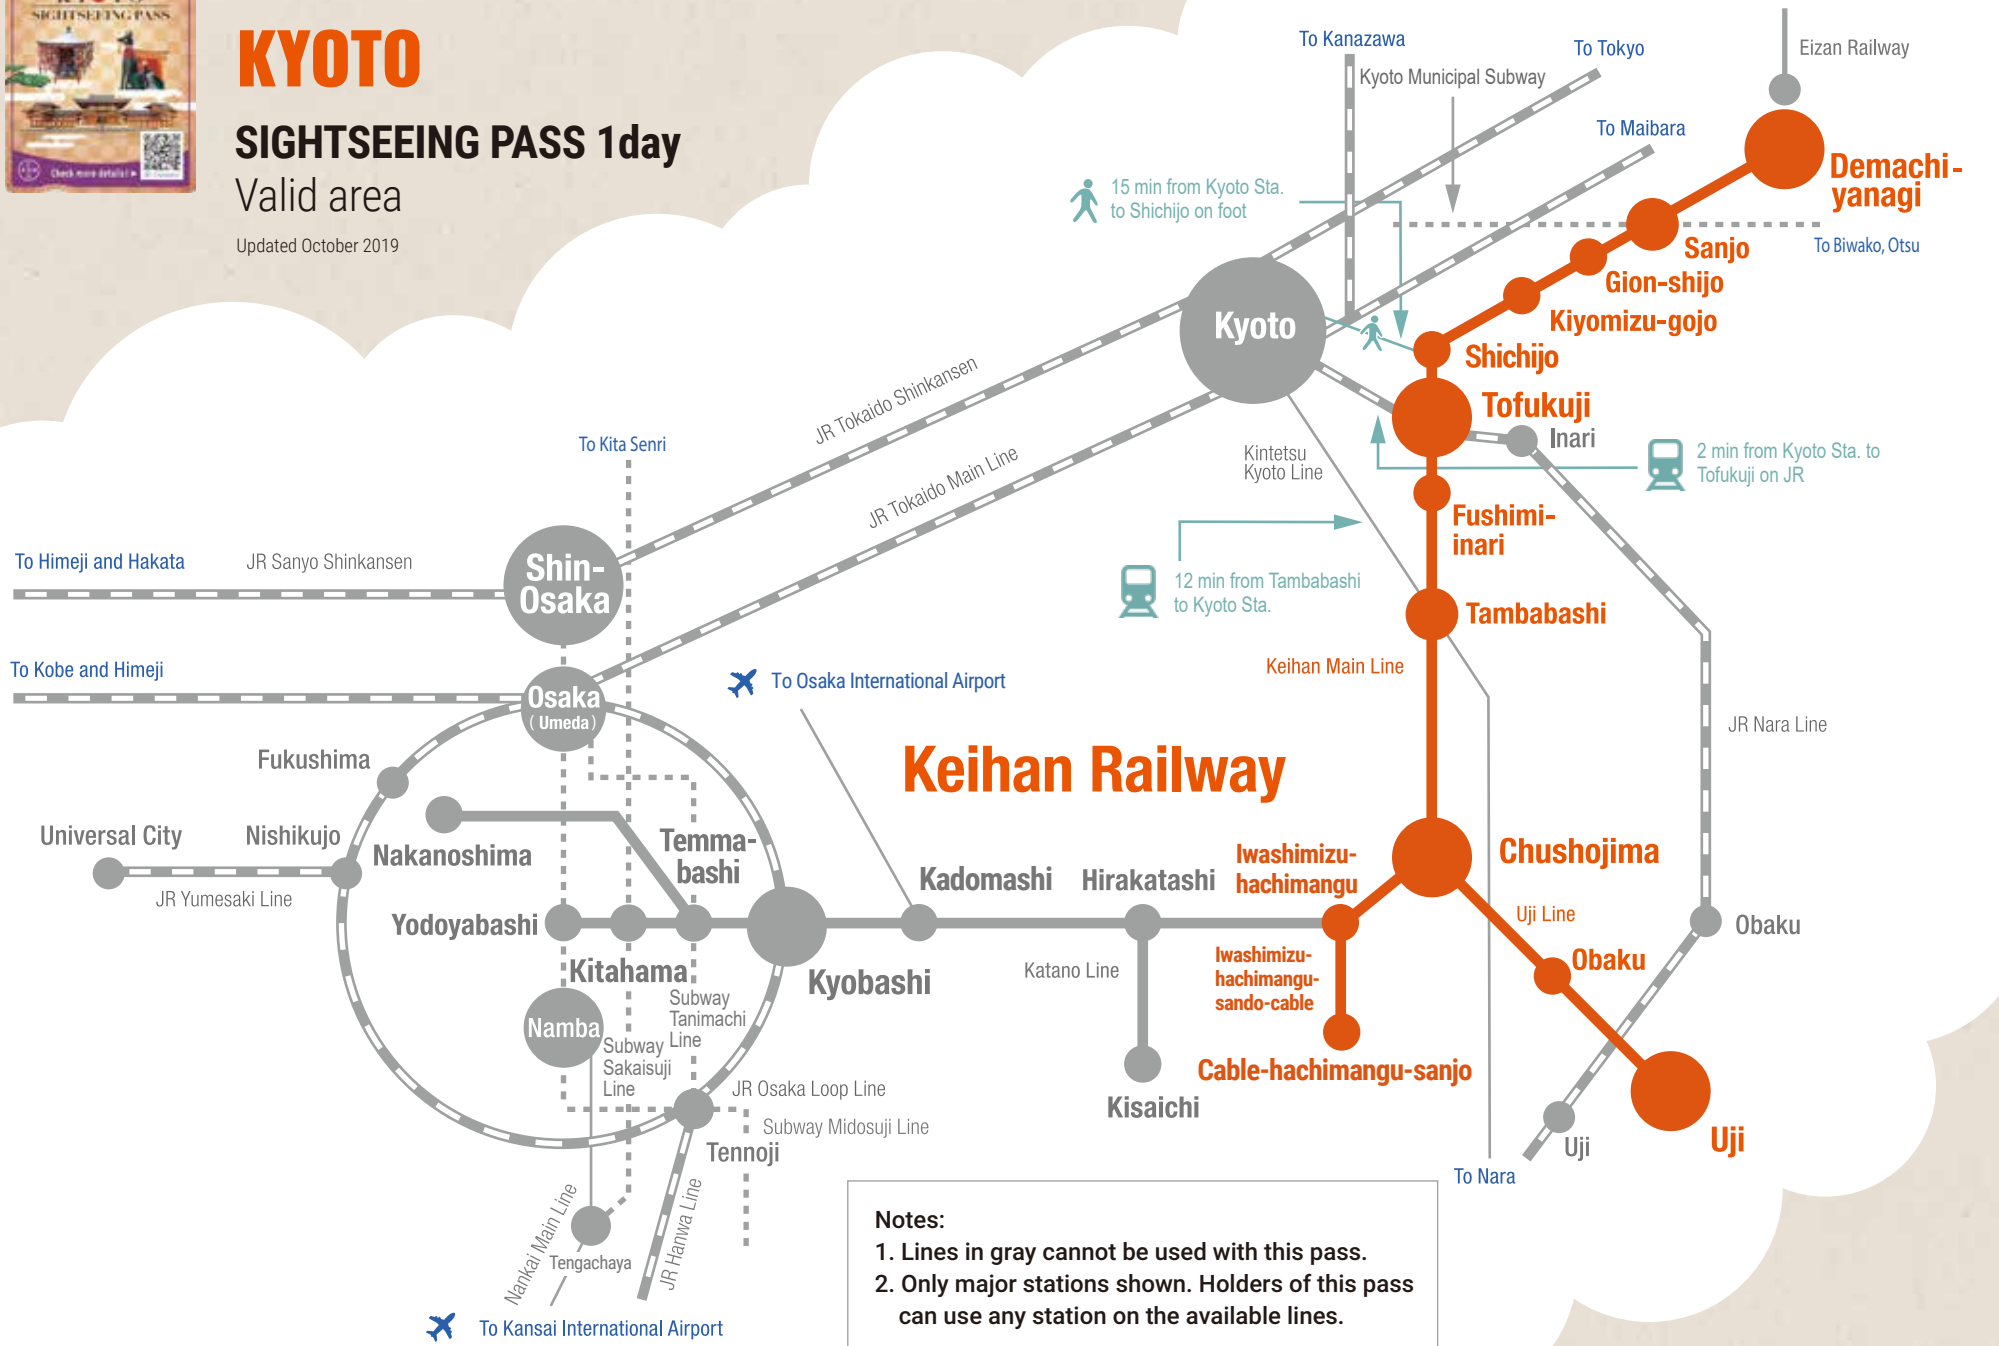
SIGHTSEEING PASS

Check more details!

KYOTO

SIGHTSEEING PASS 1day

Valid area

Updated October 2019

To Kanazawa

To Tokyo

Eizan Railway

Kyoto Municipal Subway

To Maibara

Demachi-yanagi

15 min from Kyoto Sta. to Shichijo on foot

Sanjo

To Biwako, Otsu

Gion-shijo

Kiyomizu-gojo

Kyoto

Shichijo

Tofukuji

Inari

2 min from Kyoto Sta. to Tofukuji on JR

JR Tokaido Shinkansen

To Kita Senri

Kintetsu Kyoto Line

JR Tokaido Main Line

Fushimi-inari

To Himeji and Hakata

JR Sanyo Shinkansen

Shin-Osaka

12 min from Tambabashi to Kyoto Sta.

Tambabashi

To Kobe and Himeji

To Osaka International Airport

Keihan Main Line

Osaka (Umeda)

JR Nara Line

Fukushima

Keihan Railway

Universal City

Nishikujo

Nakanoshima

Temma-bashi

Chushojima

Iwashimizu-hachimangu

Kadomashi

Hirakatashi

JR Yumesaki Line

Uji Line

Obaku

Yodoyabashi

Kitahama

Kyobashi

Katano Line

Obaku

Iwashimizu-hachimangu-sando-cable

Namba

Subway Tanimachi Line

Subway Sakaisuji Line

JR Osaka Loop Line

Cable-hachimangu-sanjo

Kisaichi

Subway Midosuji Line

Tennoji

Uji

Uji

To Nara

Nankai Main Line

JR Hanwa Line

Tengachaya

Notes:
1. Lines in gray cannot be used with this pass.
2. Only major stations shown. Holders of this pass can use any station on the available lines.

To Kansai International Airport